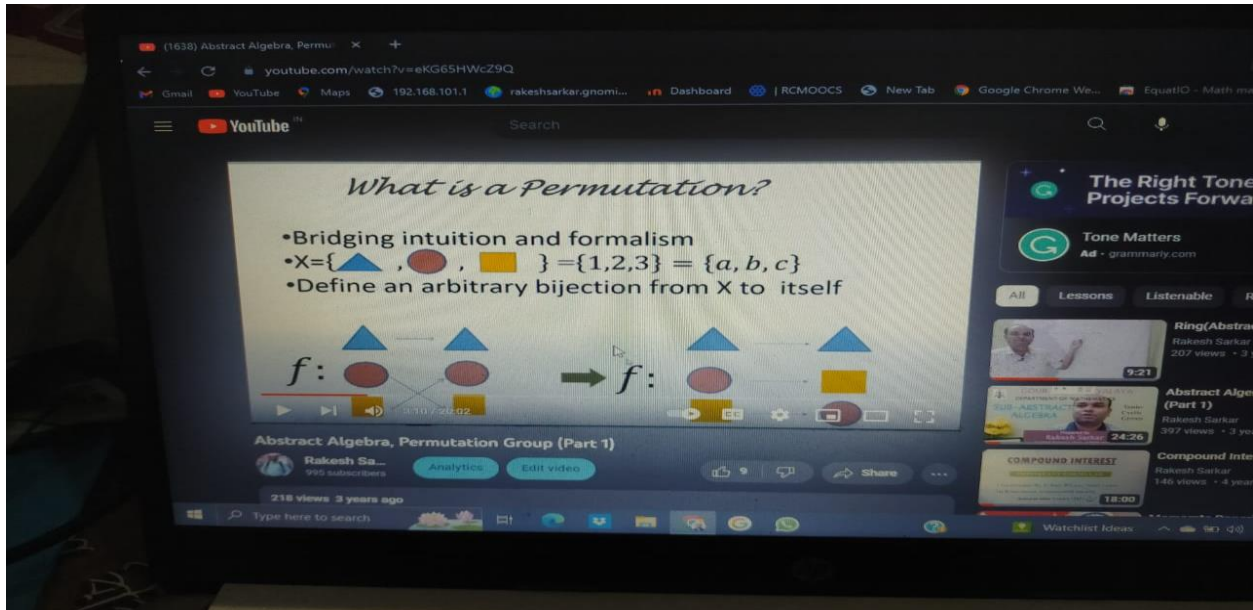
(1638) Abstract Algebra, Permu ×  +
youtube.com/watch?v=eKG65HWcZ9Q
Gmail  YouTube  Maps  192.168.101.1  rakeshsarkar.gnomi...  Dashboard  | RCMOOCS  New Tab  Google Chrome We...  EquatIO - Math m

YouTube IN
Search

What is a Permutation?

•Bridging intuition and formalism
•X={ , , } ={1,2,3} = $\{a, b, c\}$
•Define an arbitrary bijection from X to itself

$f:$
$f:$

3:10 / 30:02

Abstract Algebra, Permutation Group (Part 1)
Rakesh Sa...
995 subscribers
Analytics
Edit video
9
Share
218 views 3 years ago

The Right Tone
Projects Forwa
Tone Matters
Ad · grammarly.com

All  Lessons  Listenable  R

Ring(Abstra
Rakesh Sarkar
207 views · 3
9:21

Abstract Alge
(Part 1)
Rakesh Sarkar
397 views · 3 ye
SUB: ABSTRACT ALGEBRA
Rakesh Sarkar
24:26

Compound Inte
Rakesh Sarkar
146 views · 4 year
COMPOUND INTEREST
18:00

Type here to search
Watchlist Ideas